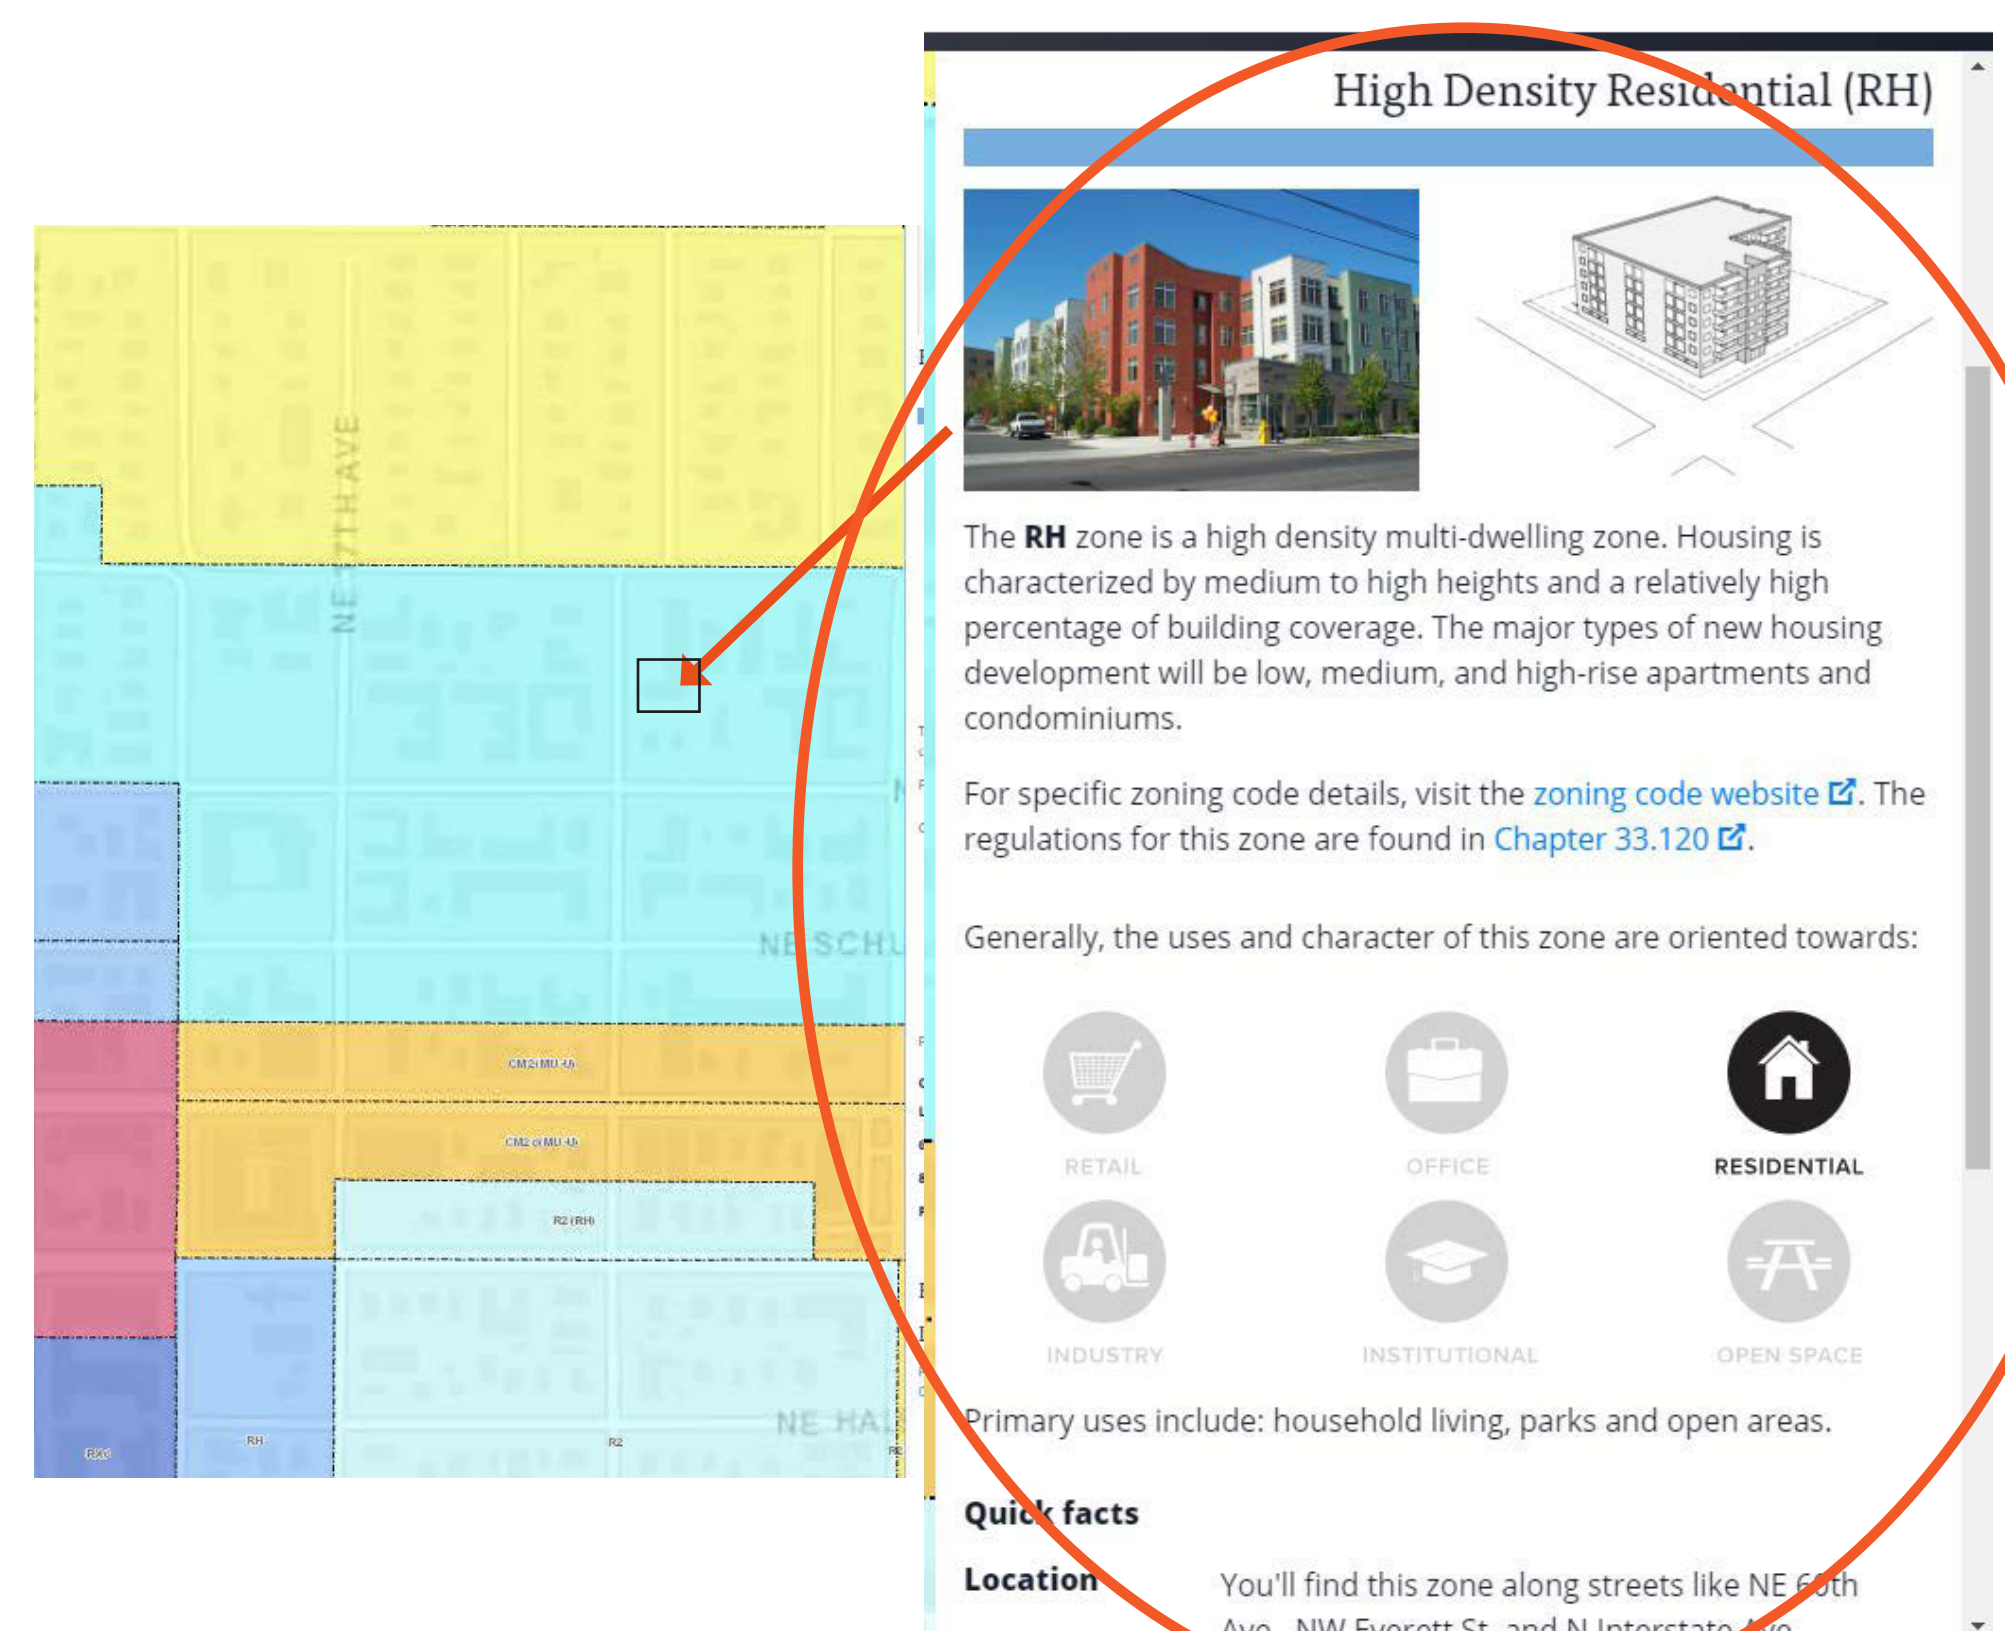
NE 7TH AVE

NE SCHU

CM2(MU-U)

CM2 d(MU-U)

R2 (RH)

RH

R2

NE HAL

High Density Residential (RH)

The **RH** zone is a high density multi-dwelling zone. Housing is characterized by medium to high heights and a relatively high percentage of building coverage. The major types of new housing development will be low, medium, and high-rise apartments and condominiums.

For specific zoning code details, visit the zoning code website. The regulations for this zone are found in Chapter 33.120.

Generally, the uses and character of this zone are oriented towards:

RETAIL

OFFICE

RESIDENTIAL

INDUSTRY

INSTITUTIONAL

OPEN SPACE

Primary uses include: household living, parks and open areas.

**Quick facts**

**Location**

You'll find this zone along streets like NE 60th Ave., NW Everett St., and N Interstate Ave.